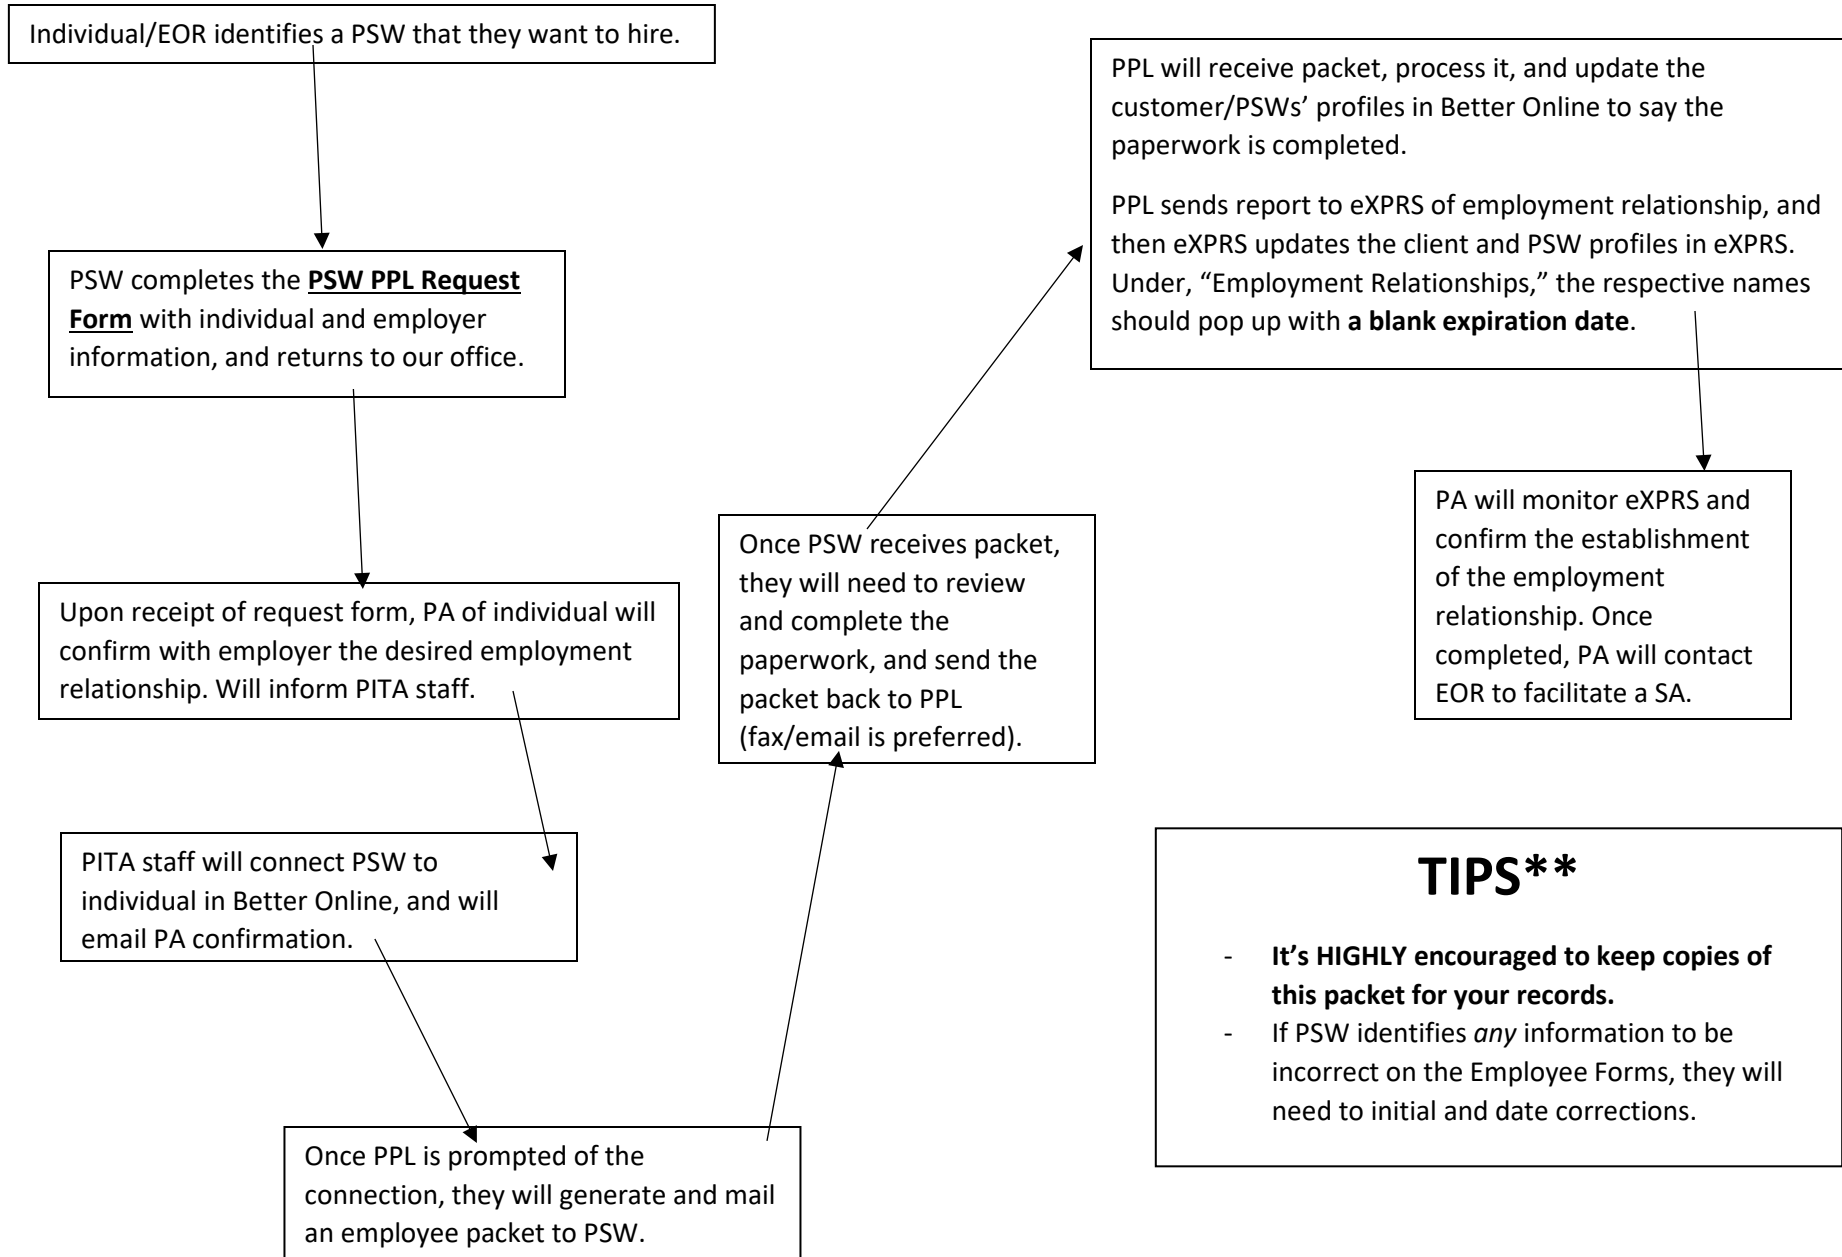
Individual/EOR identifies a PSW that they want to hire.

PSW completes the **PSW PPL Request Form** with individual and employer information, and returns to our office.

Upon receipt of request form, PA of individual will confirm with employer the desired employment relationship. Will inform PITA staff.

PITA staff will connect PSW to individual in Better Online, and will email PA confirmation.

Once PPL is prompted of the connection, they will generate and mail an employee packet to PSW.

Once PSW receives packet, they will need to review and complete the paperwork, and send the packet back to PPL (fax/email is preferred).

PPL will receive packet, process it, and update the customer/PSWs' profiles in Better Online to say the paperwork is completed.

PPL sends report to eXPRS of employment relationship, and then eXPRS updates the client and PSW profiles in eXPRS. Under, "Employment Relationships," the respective names should pop up with **a blank expiration date**.

PA will monitor eXPRS and confirm the establishment of the employment relationship. Once completed, PA will contact EOR to facilitate a SA.

**TIPS\*\***

- **It's HIGHLY encouraged to keep copies of this packet for your records.**
- If PSW identifies *any* information to be incorrect on the Employee Forms, they will need to initial and date corrections.